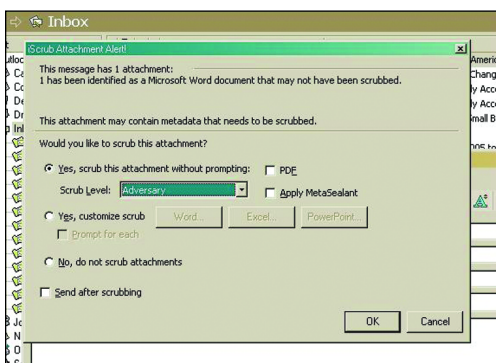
Inbox

iScrub Attachment Alert!

This message has 1 attachment:
1 has been identified as a Microsoft Word document that may not have been scrubbed.

This attachment may contain metadata that needs to be scrubbed.

Would you like to scrub this attachment?

Yes, scrub this attachment without prompting:
PDF
Scrub Level: Adversary
Apply MetaSealant

Yes, customize scrub
Word...
Excel...
PowerPoint...
Prompt for each

No, do not scrub attachments

Send after scrubbing

OK
Cancel

utloc
Ca
Co
De
Dr
Inl
J
N
O
P

Americ
Chang
y Acco
y Acco
mall B
005 to